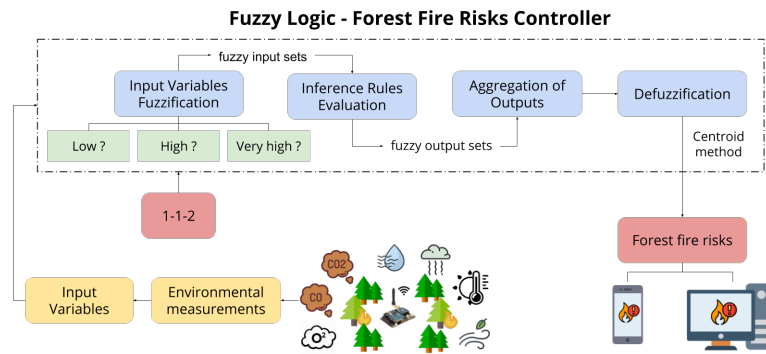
Fuzzy Logic - Forest Fire Risks Controller

fuzzy input sets

Input Variables Fuzzification

Inference Rules Evaluation

Aggregation of Outputs

Defuzzification

Low ?

High ?

Very high ?

fuzzy output sets

Centroid method

1-1-2

Forest fire risks

CO2

CO

Input Variables

Environmental measurements